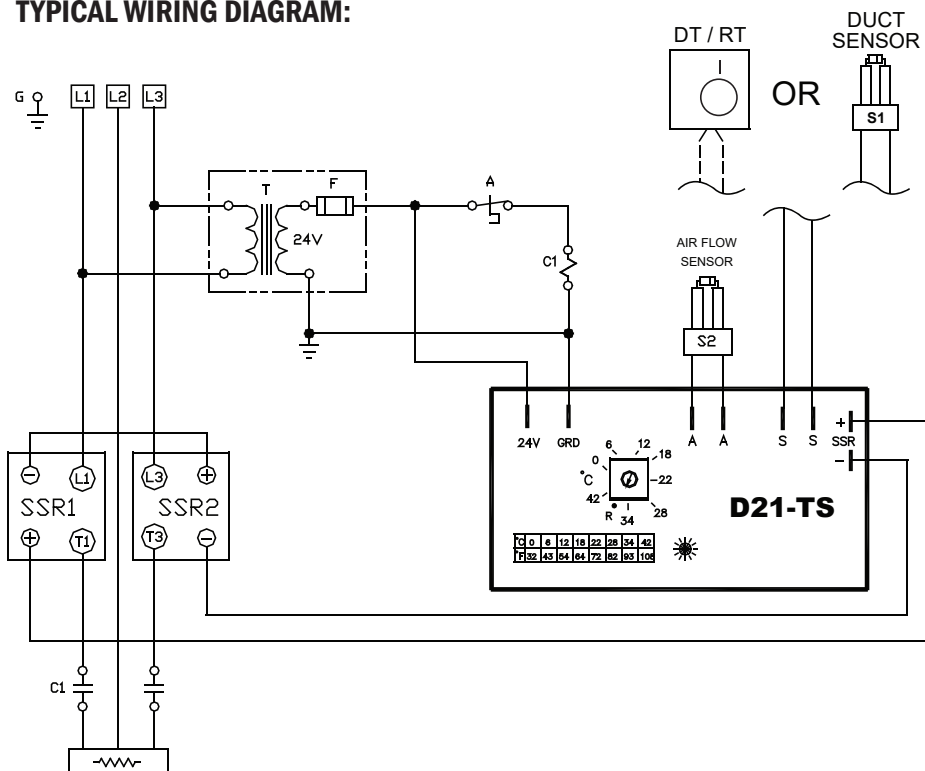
TYPICAL WIRING DIAGRAM:

G

L1 L2 L3

T

24V

F

A

C1

DT / RT

OR

DUCT SENSOR

S1

AIR FLOW SENSOR

S2

24V GRD A A S S

+ SSR −

6 12 18 0 °C 22 42 28 R 34

D21-TS

| °C | 0 | 6 | 12 | 18 | 22 | 28 | 34 | 42 |
|---|---|---|---|---|---|---|---|---|
| °F | 32 | 43 | 54 | 64 | 72 | 82 | 93 | 108 |

SSR1 L1 T1

SSR2 L3 T3

C1